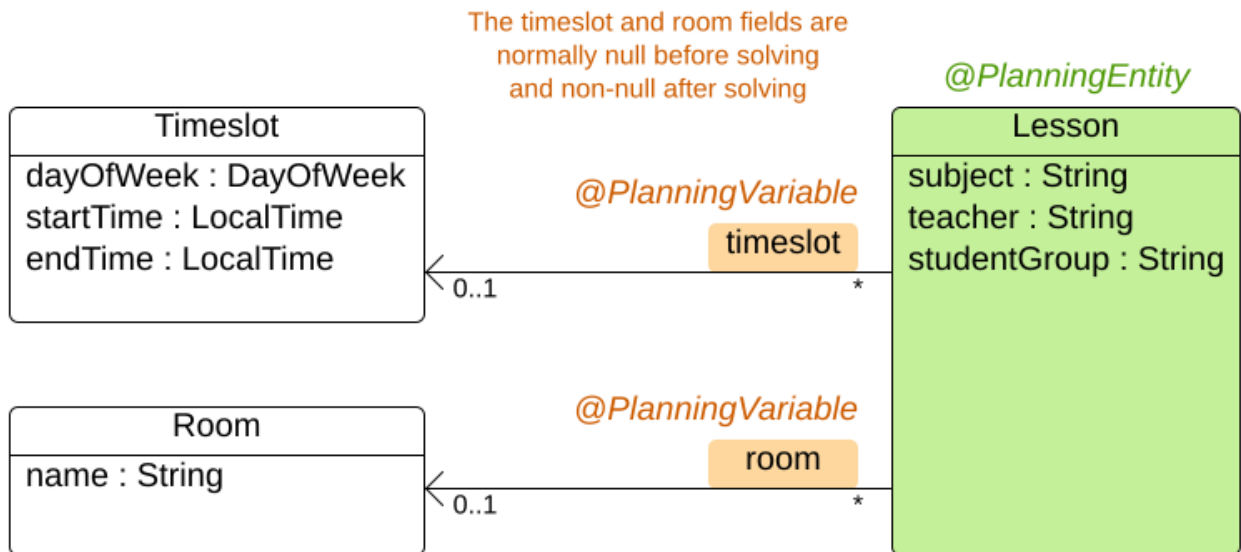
The timeslot and room fields are normally null before solving and non-null after solving

@PlanningEntity

Timeslot
dayOfWeek : DayOfWeek
startTime : LocalTime
endTime : LocalTime

@PlanningVariable
timeslot
0..1
*

Lesson
subject : String
teacher : String
studentGroup : String

Room
name : String

@PlanningVariable
room
0..1
*